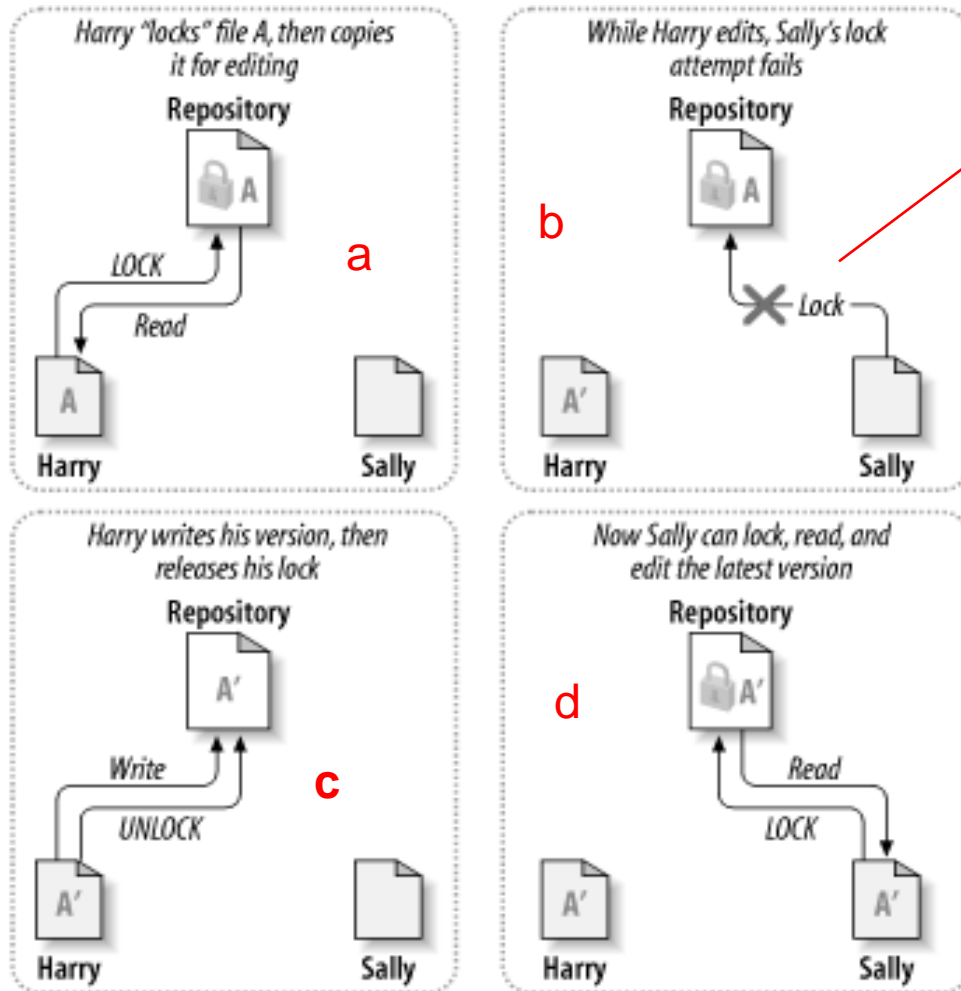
Harry "locks" file A, then copies it for editing

Repository

A

LOCK

Read

a

A

Harry

Sally

While Harry edits, Sally's lock attempt fails

b

Repository

A

Lock

A′

Harry

Sally

Harry writes his version, then releases his lock

Repository

A′

Write

UNLOCK

c

A′

Harry

Sally

Now Sally can lock, read, and edit the latest version

Repository

d

A′

Read

LOCK

A′

A′

Harry

Sally